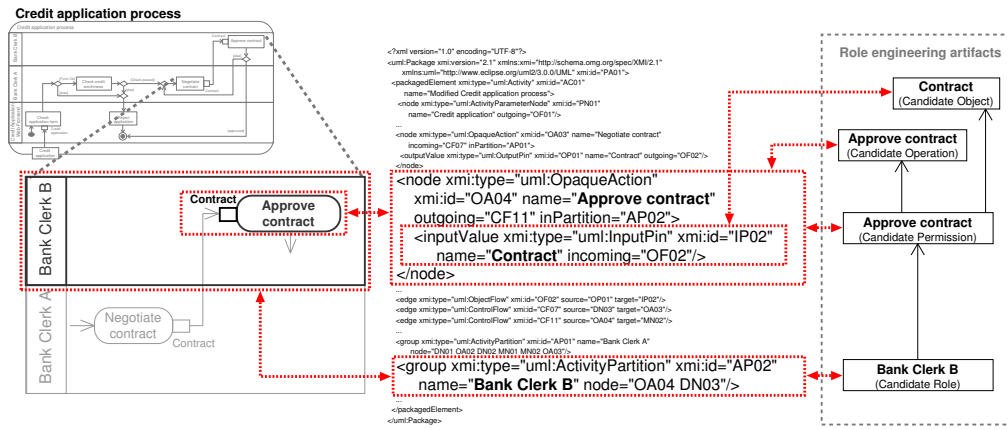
Credit application process

Credit application process

Bank Clerk B
Bank Clerk A
Credit Application Web Frontend

Approve contract
Check credit worthiness
Negotiate contract
Check application form
Credit application
[approved]

<?xml version="1.0" encoding="UTF-8"?>
<uml:Package xmi:version="2.1" xmlns:xmi="http://schema.omg.org/spec/XMI/2.1"
xmlns:uml="http://www.eclipse.org/uml2/3.0.0/UML" xmi:id="PA01">
<packagedElement xmi:type="uml:Activity" xmi:id="AC01"
name="Modified Credit application process">
<node xmi:type="uml:ActivityParameterNode" xmi:id="PN01"
name="Credit application" outgoing="OF01"/>
...
<node xmi:type="uml:OpaqueAction" xmi:id="OA03" name="Negotiate contract"
incoming="CF07" inPartition="AP01">
<outputValue xmi:type="uml:OutputPin" xmi:id="OP01" name="Contract" outgoing="OF02"/>
</node>

Bank Clerk B
Contract
Approve contract

<node xmi:type="uml:OpaqueAction"
xmi:id="OA04" name="**Approve contract**"
outgoing="CF11" inPartition="AP02">
<inputValue xmi:type="uml:InputPin" xmi:id="IP02"
name="**Contract**" incoming="OF02"/>
</node>

...
<edge xmi:type="uml:ObjectFlow" xmi:id="OF02" source="OP01" target="IP02"/>
<edge xmi:type="uml:ControlFlow" xmi:id="CF07" source="DN03" target="OA03"/>
<edge xmi:type="uml:ControlFlow" xmi:id="CF11" source="OA04" target="MN02"/>
...
<group xmi:type="uml:ActivityPartition" xmi:id="AP01" name="Bank Clerk A"
node="DN01 OA02 DN02 MN01 MN02 OA03"/>

Bank Clerk A
Negotiate contract
Contract

<group xmi:type="uml:ActivityPartition" xmi:id="AP02"
name="**Bank Clerk B**" node="OA04 DN03"/>
...
</packagedElement>
</uml:Package>

Role engineering artifacts

**Contract**
(Candidate Object)

**Approve contract**
(Candidate Operation)

**Approve contract**
(Candidate Permission)

**Bank Clerk B**
(Candidate Role)